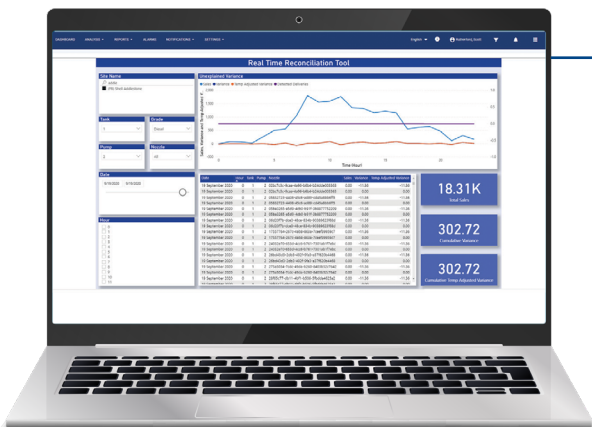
DASHBOARD ANALYSIS REPORTS ALARMS NOTIFICATIONS SETTINGS

English

Real Time Reconciliation Tool

Site Name

Unexplained Variance

Sales Variance Temp Adjusted Variance Cumulated Variance

Tank

Grade

Diesel

Pump

Nozzle

All

Date

Hour

Time (Hour)

18.31K

Total Sales

302.72

Cumulative Variance

302.72

Cumulative Temp Adjusted Variance